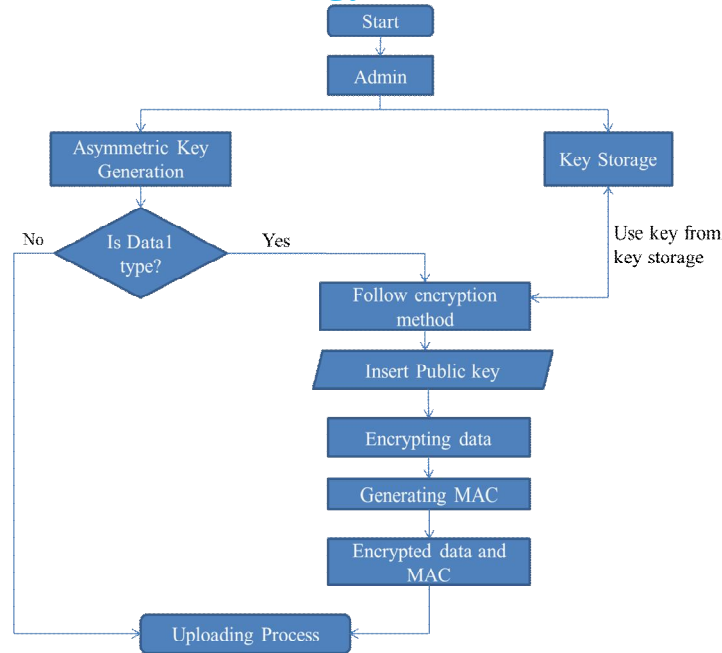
Start

Admin

Asymmetric Key Generation

Key Storage

No

Is Data1 type?

Yes

Use key from key storage

Follow encryption method

Insert Public key

Encrypting data

Generating MAC

Encrypted data and MAC

Uploading Process